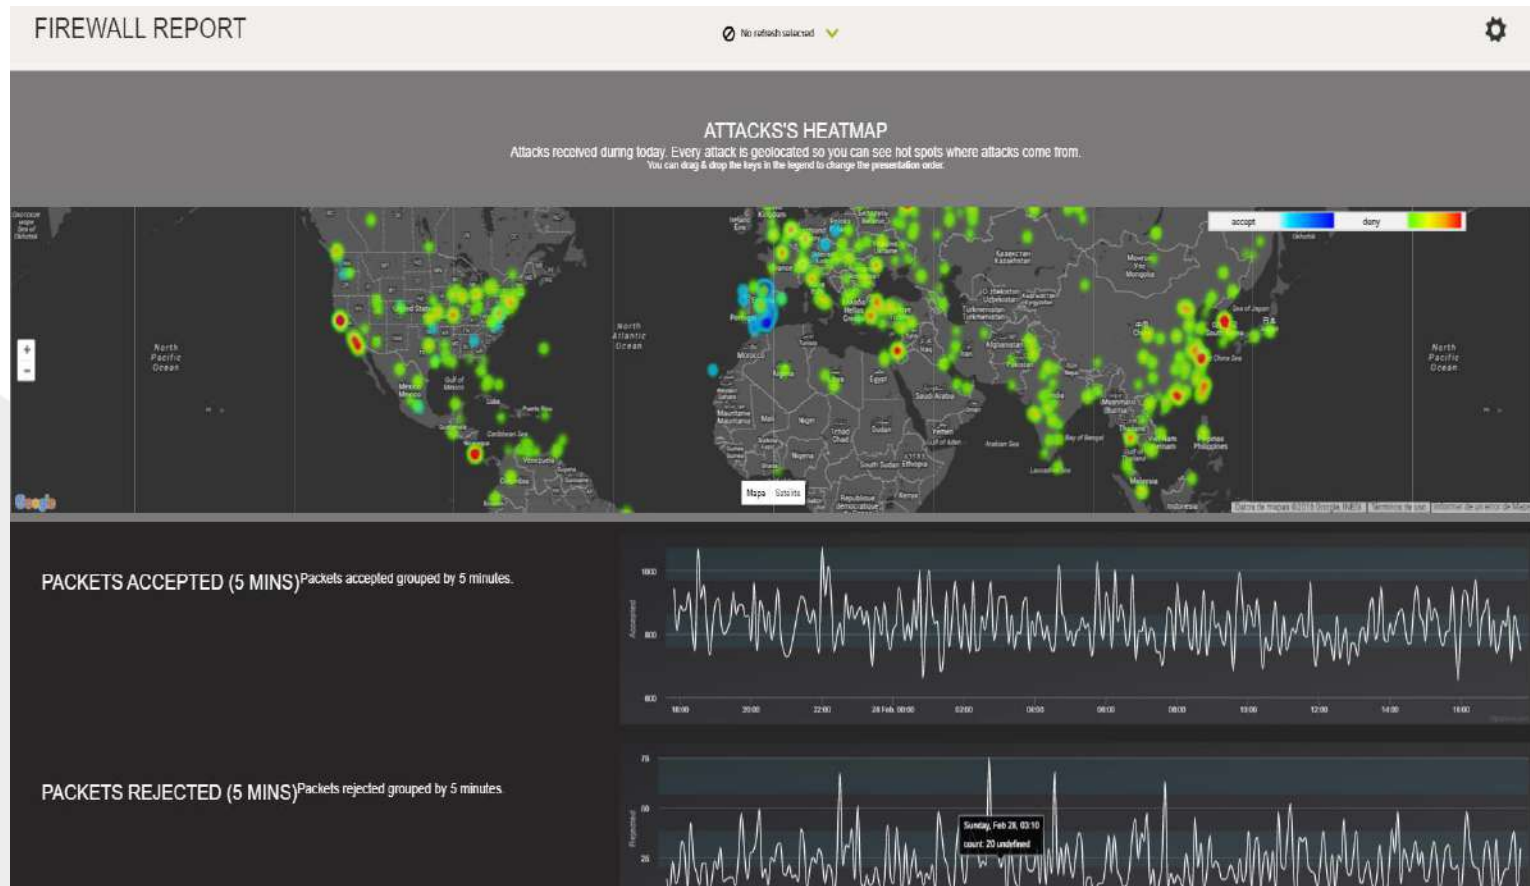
FIREWALL REPORT

No refresh selected

ATTACKS'S HEATMAP

Attacks received during today. Every attack is geolocated so you can see hot spots where attacks come from.
You can drag & drop the keys in the legend to change the presentation order.

accept deny

North Pacific Ocean

North Atlantic Ocean

North Pacific Ocean

Mexico

Gulf of Mexico

Venezuela

Egypt

Saudi Arabia

Sudan

Kazakhstan

Mongolia

Afghanistan

Pakistan

Philippines

Malaysia

Indonesia

Arabian Sea

Bay of Bengal

Sea of Japan

Mapa Satélite

Google

Datos de mapas ©2015 Google, INEGI | Términos de uso | Informar de un error de Maps

PACKETS ACCEPTED (5 MINS) Packets accepted grouped by 5 minutes.

1000
800
600

Accepted

18:00 20:00 22:00 28 Feb 00:00 02:00 04:00 06:00 08:00 10:00 12:00 14:00 16:00

PACKETS REJECTED (5 MINS) Packets rejected grouped by 5 minutes.

75
50
25

Rejected

Sunday, Feb 28, 03:10
count: 20 undefined